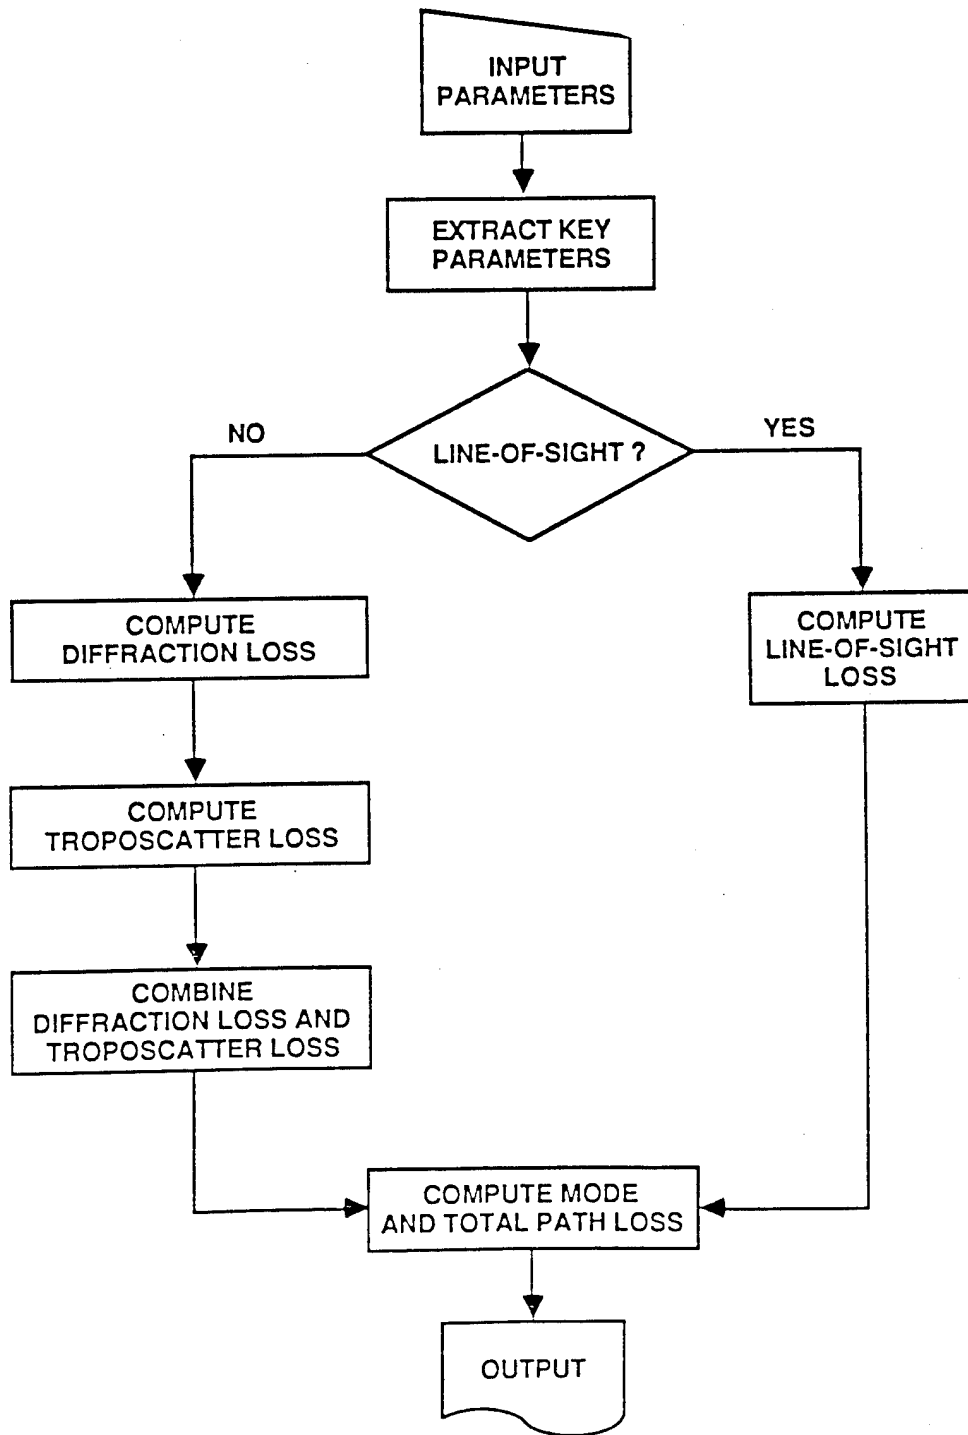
INPUT PARAMETERS

EXTRACT KEY PARAMETERS

NO

LINE-OF-SIGHT ?

YES

COMPUTE DIFFRACTION LOSS

COMPUTE LINE-OF-SIGHT LOSS

COMPUTE TROPOSCATTER LOSS

COMBINE DIFFRACTION LOSS AND TROPOSCATTER LOSS

COMPUTE MODE AND TOTAL PATH LOSS

OUTPUT